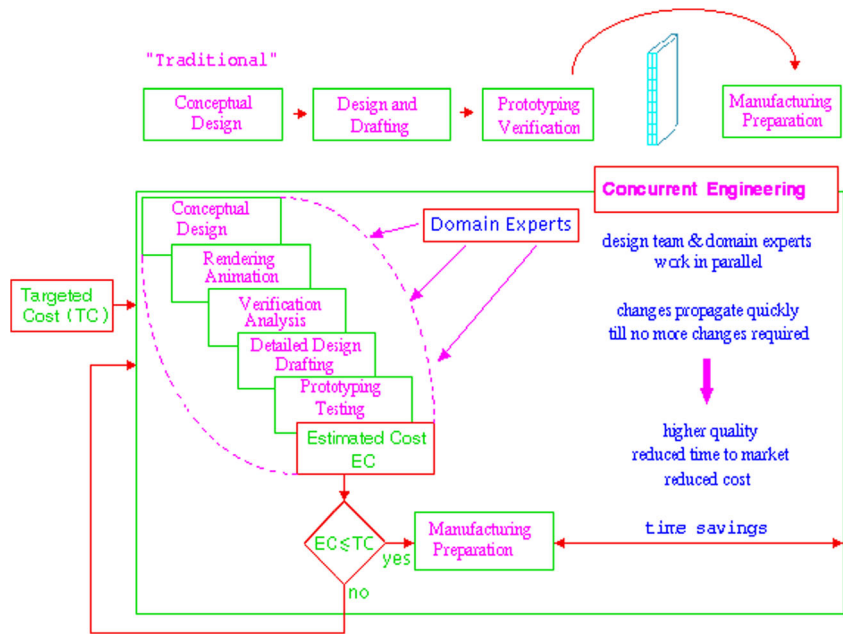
"Traditional"

Conceptual Design

Design and Drafting

Prototyping Verification

Manufacturing Preparation

Concurrent Engineering

Conceptual Design

Domain Experts

Rendering Animation

Verification Analysis

Detailed Design Drafting

Prototyping Testing

Estimated Cost EC

Targeted Cost (TC)

design team & domain experts work in parallel

changes propagate quickly till no more changes required

higher quality
reduced time to market
reduced cost

$EC \leq TC$

yes

no

Manufacturing Preparation

time savings